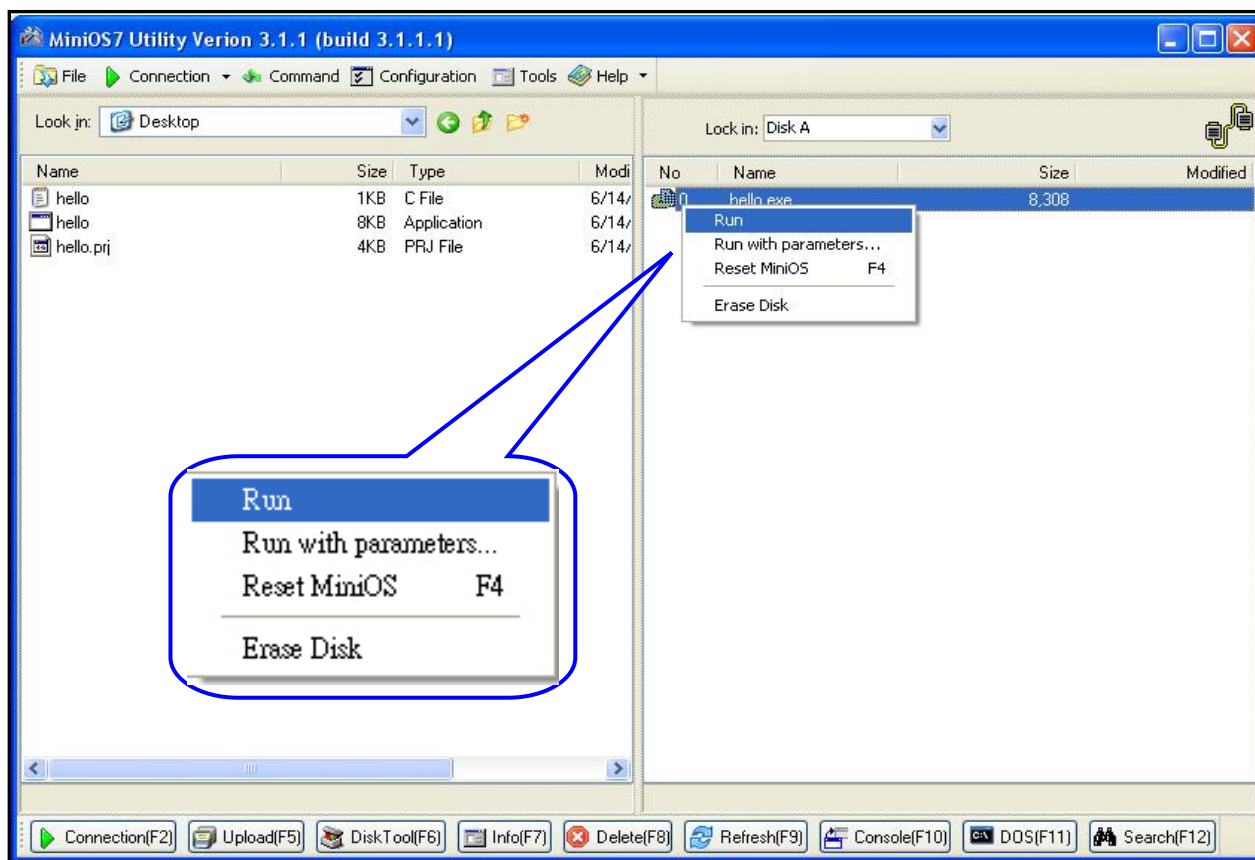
MiniOS7 Utility Verion 3.1.1 (build 3.1.1.1)

File Connection Command Configuration Tools Help

Look in: Desktop

| Name | Size | Type | Modi |
|---|---|---|---|
| hello | 1KB | C File | 6/14/ |
| hello | 8KB | Application | 6/14/ |
| hello.prj | 4KB | PRJ File | 6/14/ |

Lock in: Disk A

| No | Name | Size | Modified |
|---|---|---|---|
| 0 | hello.exe | 8,308 | |

Run
Run with parameters...
Reset MiniOS F4
Erase Disk

Run
Run with parameters...
Reset MiniOS F4
Erase Disk

Connection(F2) Upload(F5) DiskTool(F6) Info(F7) Delete(F8) Refresh(F9) Console(F10) DOS(F11) Search(F12)